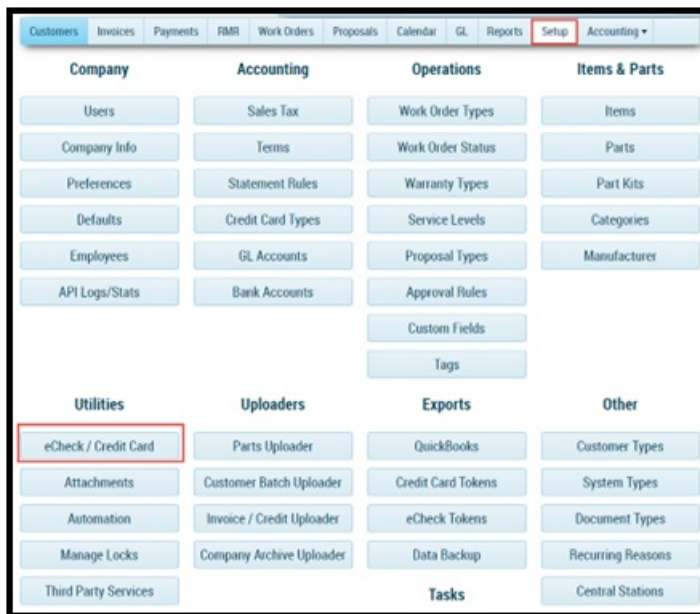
Customers Invoices Payments RMR Work Orders Proposals Calendar GL Reports Setup Accounting ▾

Company
Users
Company Info
Preferences
Defaults
Employees
API Logs/Stats

Accounting
Sales Tax
Terms
Statement Rules
Credit Card Types
GL Accounts
Bank Accounts

Operations
Work Order Types
Work Order Status
Warranty Types
Service Levels
Proposal Types
Approval Rules
Custom Fields
Tags

Items & Parts
Items
Parts
Part Kits
Categories
Manufacturer

Utilities
eCheck / Credit Card
Attachments
Automation
Manage Locks
Third Party Services

Uploaders
Parts Uploader
Customer Batch Uploader
Invoice / Credit Uploader
Company Archive Uploader

Exports
QuickBooks
Credit Card Tokens
eCheck Tokens
Data Backup

Tasks

Other
Customer Types
System Types
Document Types
Recurring Reasons
Central Stations